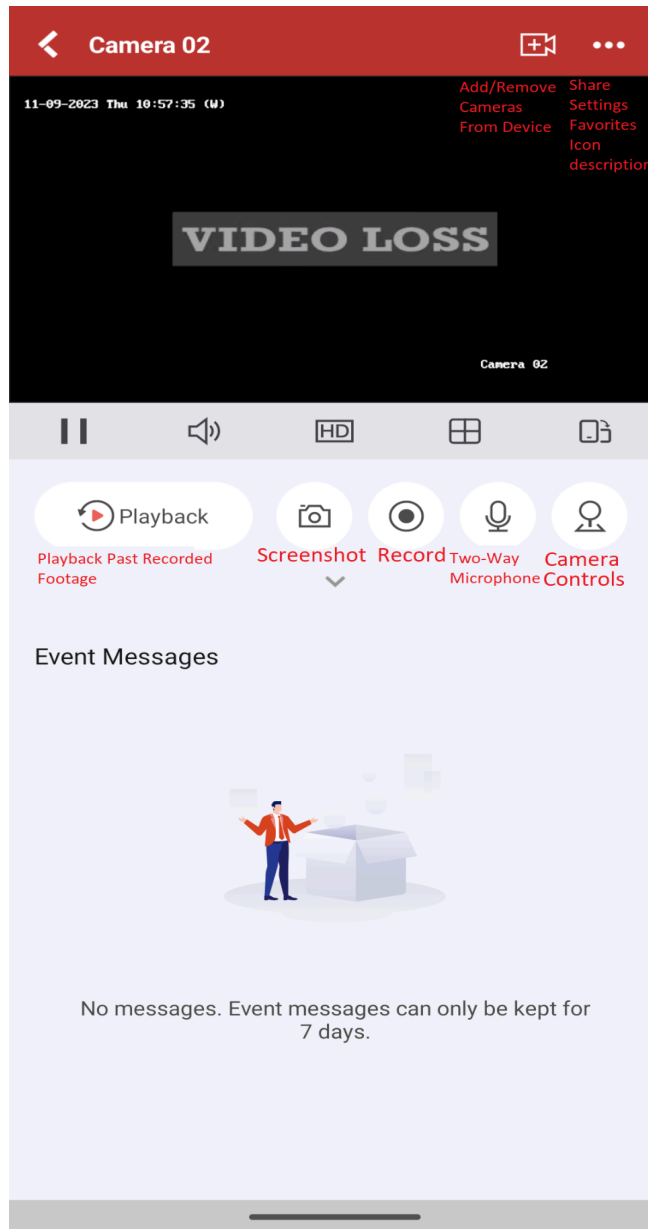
Camera 02

Add/Remove Cameras From Device

Share
Settings
Favorites
Icon
description

11-09-2023 Thu 10:57:35 (W)

VIDEO LOSS

Camera 02

HD

Playback

Playback Past Recorded Footage

Screenshot

Record

Two-Way Microphone

Camera Controls

Event Messages

No messages. Event messages can only be kept for 7 days.